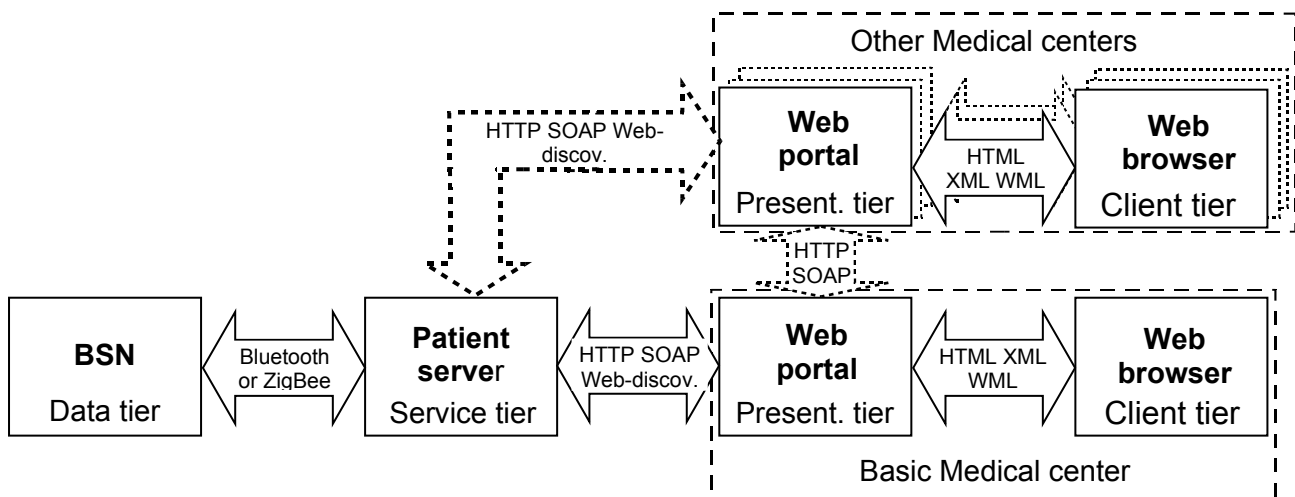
Other Medical centers

HTTP SOAP Web-discov.

**Web portal**
Present. tier

HTML XML WML

**Web browser**
Client tier

HTTP SOAP

**BSN**
Data tier

Bluetooth or ZigBee

**Patient serve**r
Service tier

HTTP SOAP Web-discov.

**Web portal**
Present. tier

HTML XML WML

**Web browser**
Client tier

Basic Medical center